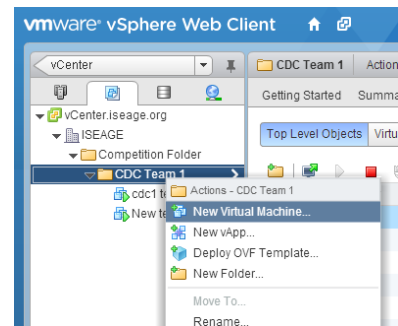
vmware vSphere Web Client

vCenter

vCenter.iseage.org
ISEAGE
Competition Folder
CDC Team 1
cdc1 te
New te

CDC Team 1
Actio
Getting Started
Summa
Top Level Objects
Virtu

Actions - CDC Team 1
New Virtual Machine...
New vApp...
Deploy OVF Template...
New Folder...
Move To...
Rename...